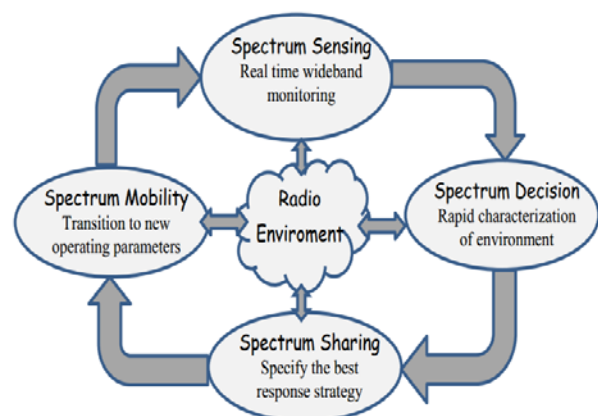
Spectrum Sensing
Real time wideband monitoring

Spectrum Mobility
Transition to new operating parameters

Radio
Enviroment

Spectrum Decision
Rapid characterization of environment

Spectrum Sharing
Specify the best response strategy